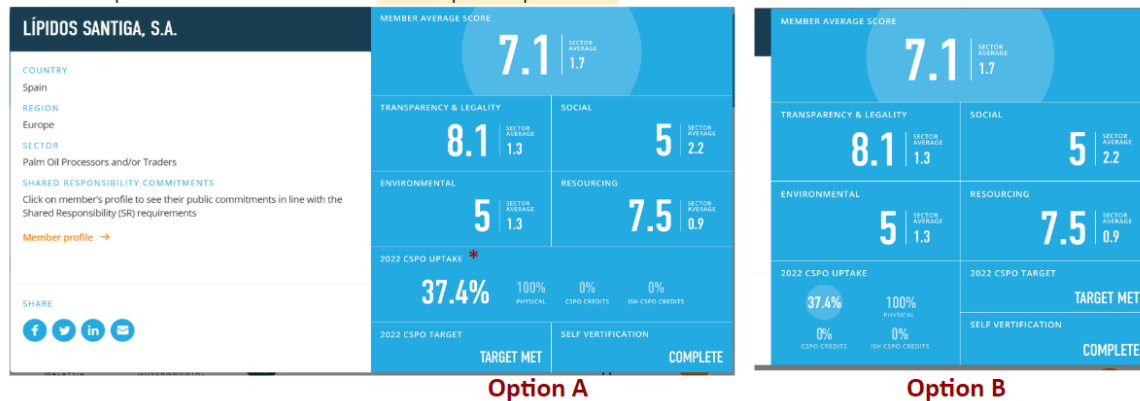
LÍPIDOS SANTIGA, S.A.

COUNTRY
Spain

REGION
Europe

SECTOR
Palm Oil Processors and/or Traders

SHARED RESPONSIBILITY COMMITMENTS
Click on member's profile to see their public commitments in line with the Shared Responsibility (SR) requirements

Member profile →

SHARE

MEMBER AVERAGE SCORE
7.1 SECTOR AVERAGE 1.7

TRANSPARENCY & LEGALITY
8.1 SECTOR AVERAGE 1.3

SOCIAL
5 SECTOR AVERAGE 2.2

ENVIRONMENTAL
5 SECTOR AVERAGE 1.3

RESOURCING
7.5 SECTOR AVERAGE 0.9

2022 CSPO UPTAKE *
37.4% 100% PHYSICAL 0% CSPO CREDITS 0% ISH CSPO CREDITS

2022 CSPO TARGET
TARGET MET

SELF VERIFICATION
COMPLETE

Option A

MEMBER AVERAGE SCORE
7.1 SECTOR AVERAGE 1.7

TRANSPARENCY & LEGALITY
8.1 SECTOR AVERAGE 1.3

SOCIAL
5 SECTOR AVERAGE 2.2

ENVIRONMENTAL
5 SECTOR AVERAGE 1.3

RESOURCING
7.5 SECTOR AVERAGE 0.9

2022 CSPO UPTAKE
37.4% 100% PHYSICAL
0% CSPO CREDITS 0% ISH CSPO CREDITS

2022 CSPO TARGET
TARGET MET

SELF VERIFICATION
COMPLETE

Option B